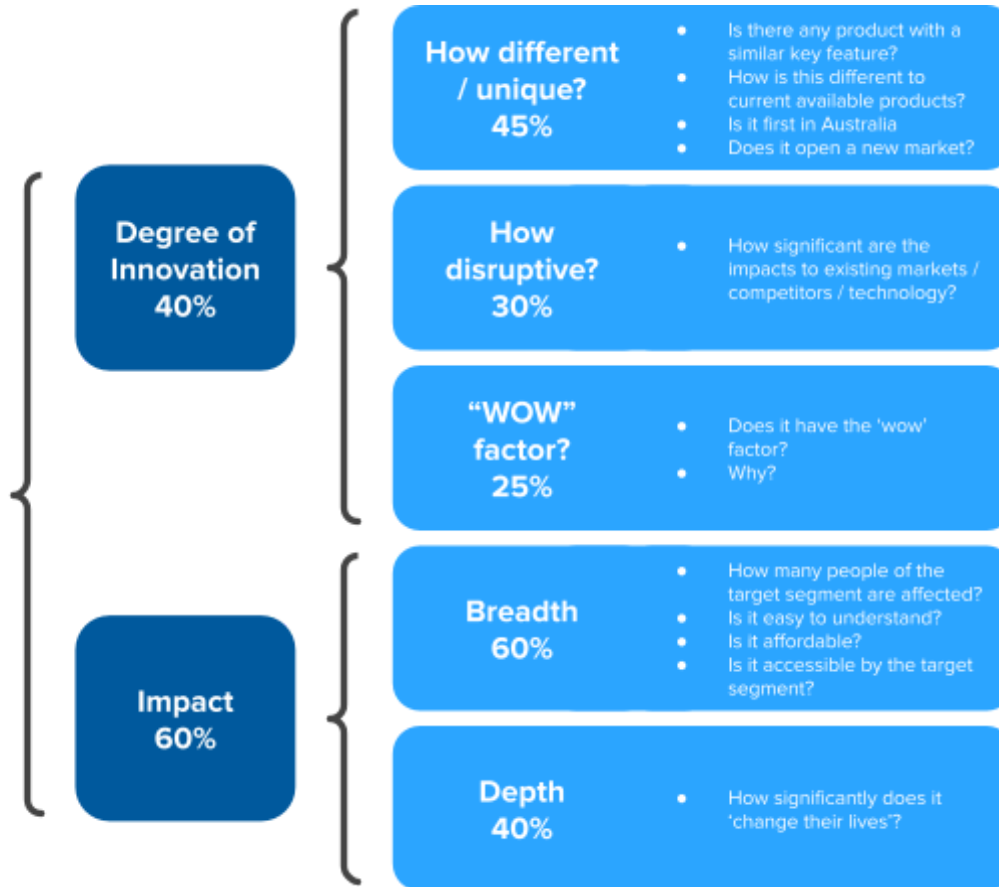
Degree of Innovation 40%

How different / unique? 45%

- Is there any product with a similar key feature?
- How is this different to current available products?
- Is it first in Australia
- Does it open a new market?

How disruptive? 30%

- How significant are the impacts to existing markets / competitors / technology?

"WOW" factor? 25%

- Does it have the 'wow' factor?
- Why?

Impact 60%

Breadth 60%

- How many people of the target segment are affected?
- Is it easy to understand?
- Is it affordable?
- Is it accessible by the target segment?

Depth 40%

- How significantly does it 'change their lives'?